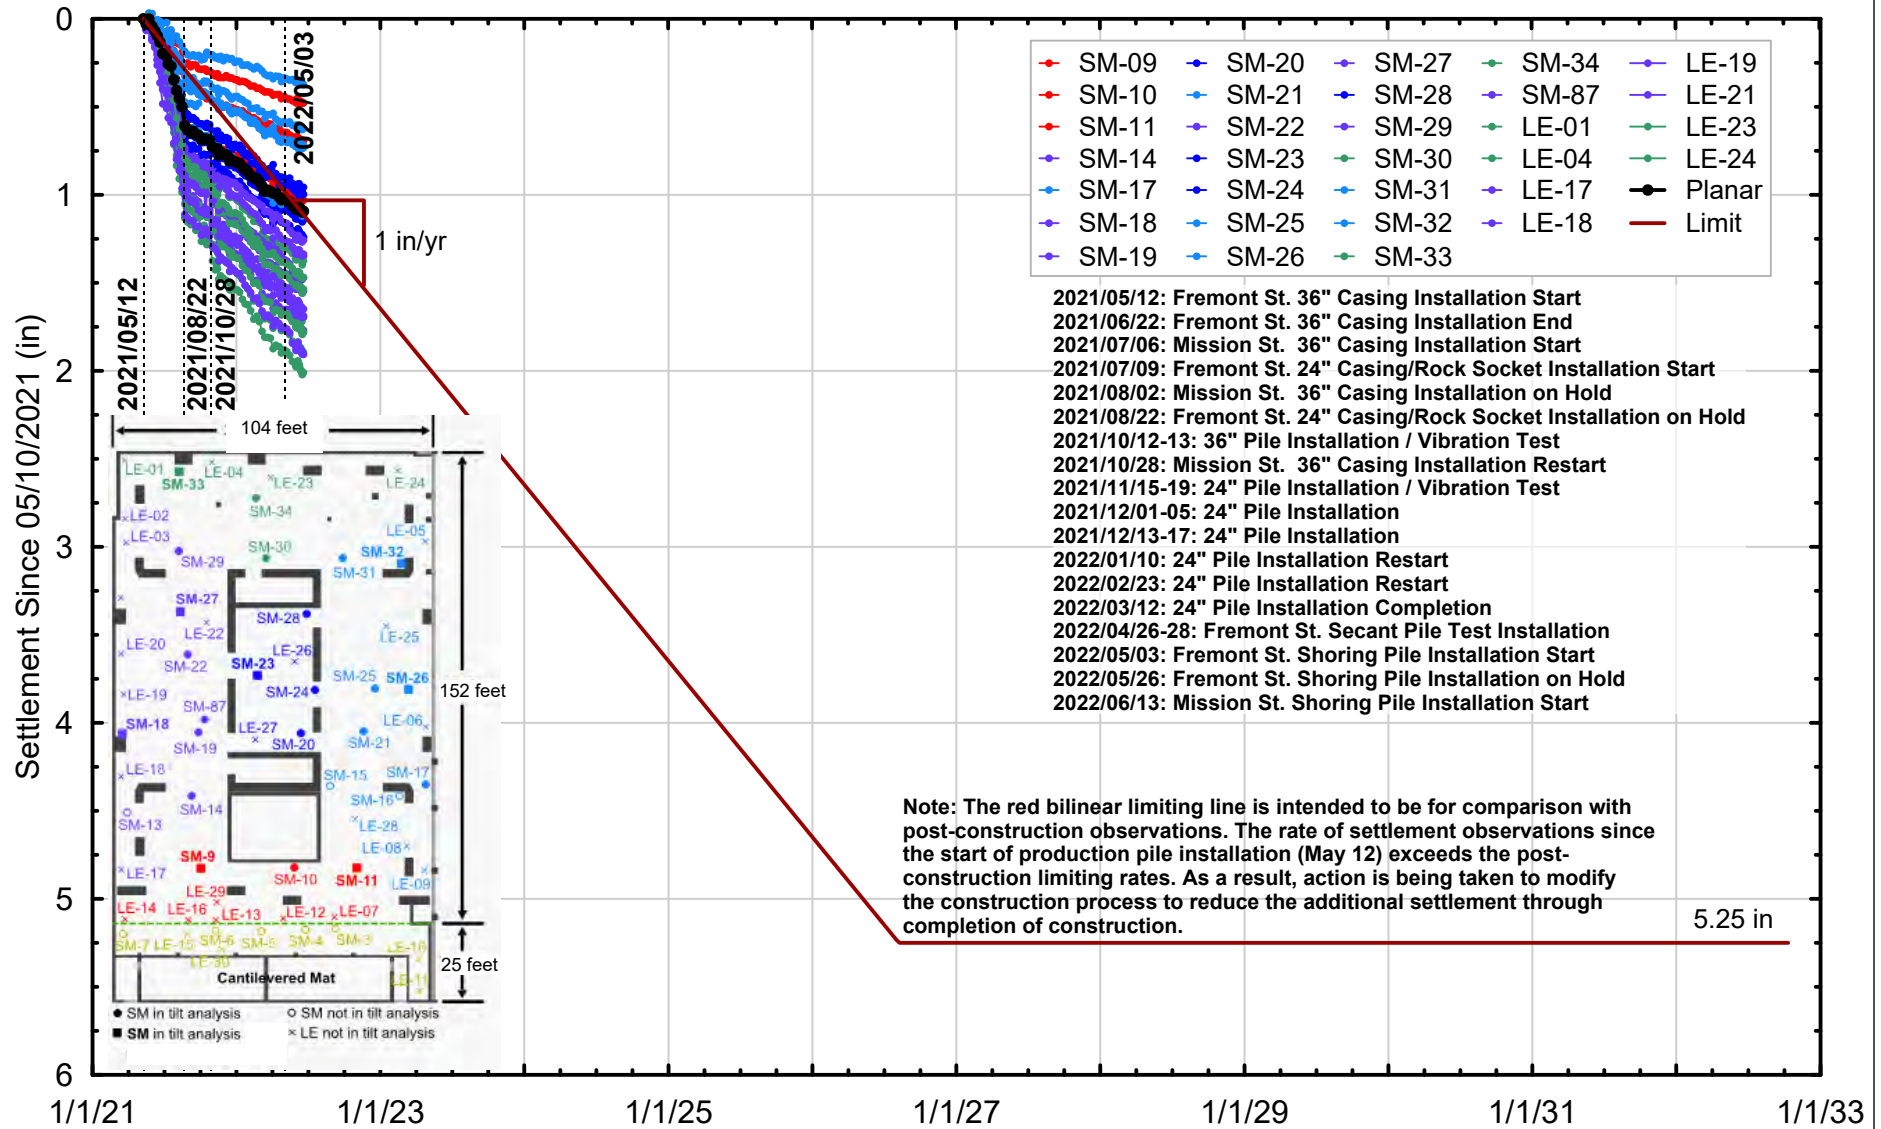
0
1
2
3
4
5
6

Settlement Since 05/10/2021 (in)

2021/05/12
2021/08/22
2021/10/28
2022/05/03

1 in/yr

| SM-09 | SM-20 | SM-27 | SM-34 | LE-19 |
|---|---|---|---|---|
| SM-10 | SM-21 | SM-28 | SM-87 | LE-21 |
| SM-11 | SM-22 | SM-29 | LE-01 | LE-23 |
| SM-14 | SM-23 | SM-30 | LE-04 | LE-24 |
| SM-17 | SM-24 | SM-31 | LE-17 | Planar |
| SM-18 | SM-25 | SM-32 | LE-18 | Limit |
| SM-19 | SM-26 | SM-33 | | |

2021/05/12: Fremont St. 36" Casing Installation Start
2021/06/22: Fremont St. 36" Casing Installation End
2021/07/06: Mission St. 36" Casing Installation Start
2021/07/09: Fremont St. 24" Casing/Rock Socket Installation Start
2021/08/02: Mission St. 36" Casing Installation on Hold
2021/08/22: Fremont St. 24" Casing/Rock Socket Installation on Hold
2021/10/12-13: 36" Pile Installation / Vibration Test
2021/10/28: Mission St. 36" Casing Installation Restart
2021/11/15-19: 24" Pile Installation / Vibration Test
2021/12/01-05: 24" Pile Installation
2021/12/13-17: 24" Pile Installation
2022/01/10: 24" Pile Installation Restart
2022/02/23: 24" Pile Installation Restart
2022/03/12: 24" Pile Installation Completion
2022/04/26-28: Fremont St. Secant Pile Test Installation
2022/05/03: Fremont St. Shoring Pile Installation Start
2022/05/26: Fremont St. Shoring Pile Installation on Hold
2022/06/13: Mission St. Shoring Pile Installation Start

104 feet
LE-01 LE-04 SM-33 LE-23 LE-24 LE-02 SM-34 LE-03 SM-30 LE-05 SM-29 SM-32 SM-31 SM-27 SM-28 LE-22 LE-25 LE-20 LE-26 SM-22 SM-23 SM-25 SM-26 LE-19 SM-24 SM-87 LE-06 SM-18 LE-27 SM-19 SM-20 SM-21 LE-18 SM-15 SM-17 SM-14 SM-16 SM-13 LE-28 LE-08 SM-9 LE-17 SM-10 SM-11 LE-09 LE-29 LE-14 LE-16 LE-13 LE-12 LE-07 SM-7 LE-15 SM-6 SM-5 SM-4 SM-3 LE-10 LE-30 Cantilevered Mat LE-11
152 feet
25 feet
SM in tilt analysis
SM not in tilt analysis
SM in tilt analysis
LE not in tilt analysis

Note: The red bilinear limiting line is intended to be for comparison with post-construction observations. The rate of settlement observations since the start of production pile installation (May 12) exceeds the post-construction limiting rates. As a result, action is being taken to modify the construction process to reduce the additional settlement through completion of construction.

5.25 in

1/1/21 1/1/23 1/1/25 1/1/27 1/1/29 1/1/31 1/1/33